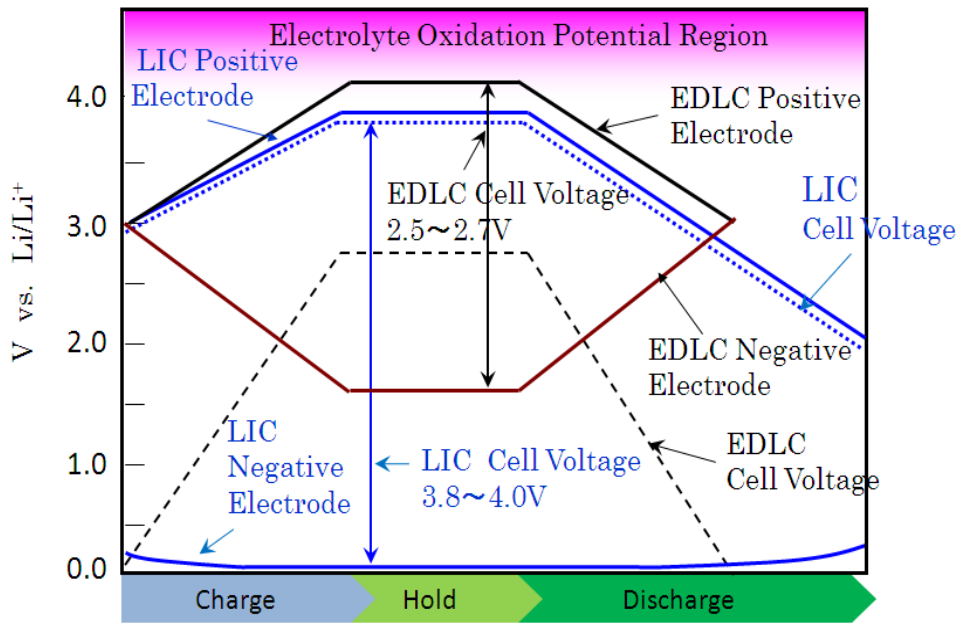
Electrolyte Oxidation Potential Region

LIC Positive Electrode

EDLC Positive Electrode

EDLC Cell Voltage 2.5～2.7V

LIC Cell Voltage

EDLC Negative Electrode

LIC Negative Electrode

LIC Cell Voltage 3.8～4.0V

EDLC Cell Voltage

4.0

3.0

2.0

1.0

0.0

V vs. Li/Li$^+$

Charge

Hold

Discharge